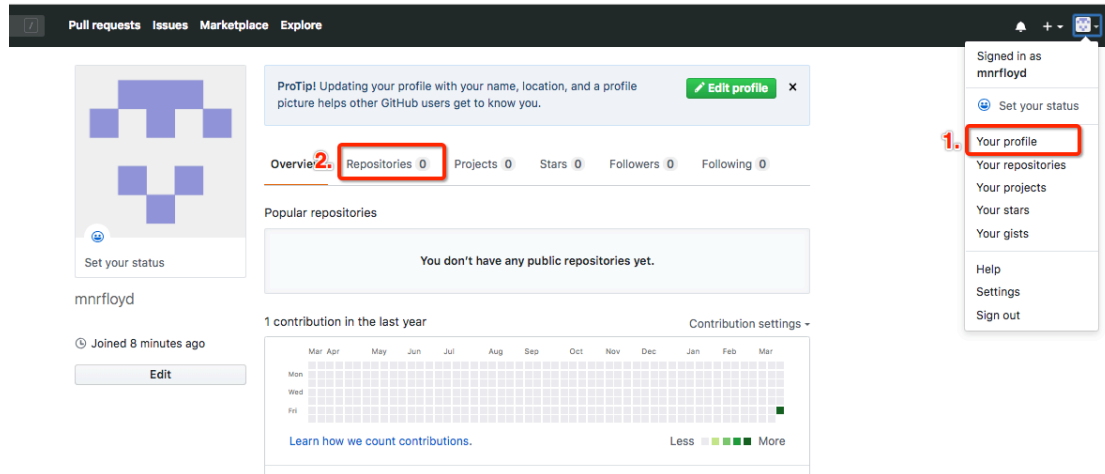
Pull requests Issues Marketplace Explore

Signed in as
mnrfloyd

Set your status

1. Your profile
Your repositories
Your projects
Your stars
Your gists

Help
Settings
Sign out

ProTip! Updating your profile with your name, location, and a profile picture helps other GitHub users get to know you.

Edit profile

×

Overvie 2. Repositories 0 Projects 0 Stars 0 Followers 0 Following 0

Popular repositories

You don't have any public repositories yet.

Set your status

mnrfloyd

Joined 8 minutes ago

Edit

1 contribution in the last year

Contribution settings

Mar Apr May Jun Jul Aug Sep Oct Nov Dec Jan Feb Mar

Mon
Wed
Fri

Learn how we count contributions.

Less More